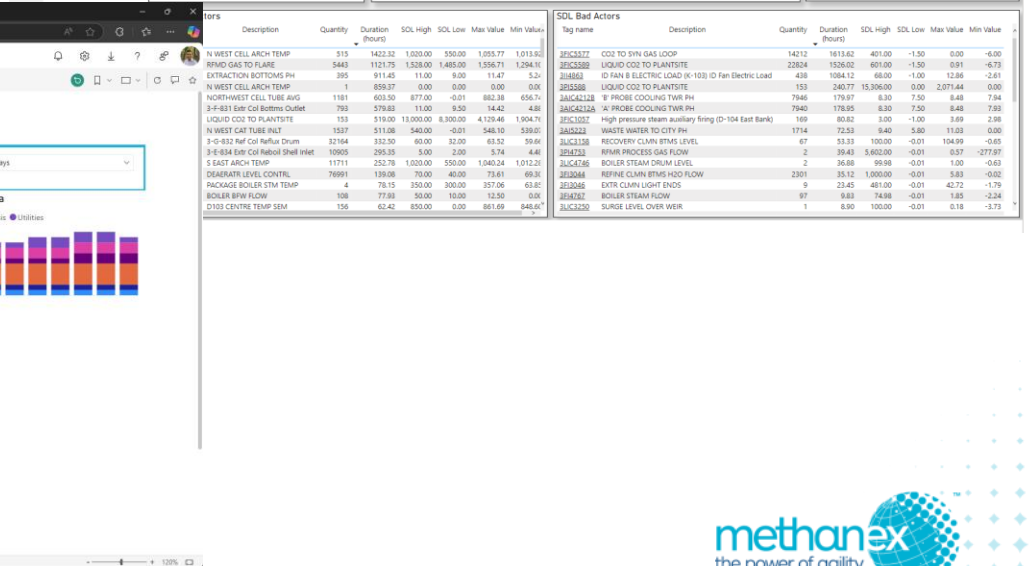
ctors

| Description | Quantity | Duration (hours) | SOL High | SOL Low | Max Value | Min Value |
|---|---|---|---|---|---|---|
| N WEST CELL ARCH TEMP | 515 | 1422.32 | 1,020.00 | 550.00 | 1,055.77 | 1,013.9 |
| RFMD GAS TO FLARE | 5443 | 1121.75 | 1,528.00 | 1,485.00 | 1,556.71 | 1,294.1 |
| EXTRACTION BOTTOMS PH | 395 | 911.45 | 11.00 | 9.00 | 11.47 | 5.2 |
| N WEST CELL ARCH TEMP | 1 | 859.37 | 0.00 | 0.00 | 0.00 | 0.0 |
| NORTHWEST CELL TUBE AVG | 1181 | 603.50 | 877.00 | -0.01 | 882.38 | 656.7 |
| 3-F-831 Extr Col Bottms Outlet | 793 | 579.83 | 11.00 | 9.50 | 14.42 | 4.8 |
| LIQUID CO2 TO PLANTSITE | 153 | 519.00 | 13,000.00 | 8,300.00 | 4,129.46 | 1,904.7 |
| N WEST CAT TUBE INLT | 1537 | 511.08 | 540.00 | -0.01 | 548.10 | 539.0 |
| 3-G-832 Ref Col Reflux Drum | 32164 | 332.50 | 60.00 | 32.00 | 63.52 | 59.6 |
| 3-E-834 Extr Col Reboil Shell Inlet | 10905 | 295.35 | 5.00 | 2.00 | 5.74 | 4.4 |
| S EAST ARCH TEMP | 11711 | 252.78 | 1,020.00 | 550.00 | 1,040.24 | 1,012.2 |
| DEAERATR LEVEL CONTRL | 76991 | 139.08 | 70.00 | 40.00 | 73.61 | 69.3 |
| PACKAGE BOILER STM TEMP | 4 | 78.15 | 350.00 | 300.00 | 357.06 | 63.8 |
| BOILER BFW FLOW | 108 | 77.93 | 50.00 | 10.00 | 12.50 | 0.0 |
| D103 CENTRE TEMP SEM | 156 | 62.42 | 850.00 | 0.00 | 861.69 | 848.6 |

SDL Bad Actors

| Tag name | Description | Quantity | Duration (hours) | SDL High | SDL Low | Max Value | Min Value |
|---|---|---|---|---|---|---|---|
| 3FIC5577 | CO2 TO SYN GAS LOOP | 14212 | 1613.62 | 401.00 | -1.50 | 0.00 | -6.00 |
| 3FIC5589 | LIQUID CO2 TO PLANTSITE | 22824 | 1526.02 | 601.00 | -1.50 | 0.91 | -6.73 |
| 3II4863 | ID FAN B ELECTRIC LOAD (K-103) ID Fan Electric Load | 438 | 1084.12 | 68.00 | -1.00 | 12.86 | -2.61 |
| 3PI5588 | LIQUID CO2 TO PLANTSITE | 153 | 240.77 | 15,306.00 | 0.00 | 2,071.44 | 0.00 |
| 3AIC4212B | 'B' PROBE COOLING TWR PH | 7946 | 179.97 | 8.30 | 7.50 | 8.48 | 7.94 |
| 3AIC4212A | 'A' PROBE COOLING TWR PH | 7940 | 178.95 | 8.30 | 7.50 | 8.48 | 7.93 |
| 3PIC1057 | High pressure steam auxiliary firing (D-104 East Bank) | 169 | 80.82 | 3.00 | -1.00 | 3.69 | 2.98 |
| 3AI5223 | WASTE WATER TO CITY PH | 1714 | 72.53 | 9.40 | 5.80 | 11.03 | 0.00 |
| 3LIC3158 | RECOVERY CLMN BTMS LEVEL | 67 | 53.33 | 100.00 | -0.01 | 104.99 | -0.65 |
| 3PI4753 | RFMR PROCESS GAS FLOW | 2 | 39.43 | 5,602.00 | -0.01 | 0.57 | -277.97 |
| 3LIC4746 | BOILER STEAM DRUM LEVEL | 2 | 36.88 | 99.98 | -0.01 | 1.00 | -0.63 |
| 3FI3044 | REFINE CLMN BTMS H2O FLOW | 2301 | 35.12 | 1,000.00 | -0.01 | 5.83 | -0.02 |
| 3FI3046 | EXTR CLMN LIGHT ENDS | 9 | 23.45 | 481.00 | -0.01 | 42.72 | -1.79 |
| 3FI4767 | BOILER STEAM FLOW | 97 | 9.83 | 74.98 | -0.01 | 1.85 | -2.24 |
| 3LIC3250 | SURGE LEVEL OVER WEIR | 1 | 8.90 | 100.00 | -0.01 | 0.18 | -3.73 |

ays

a
s Utilities

120%

methanex
the power of agility